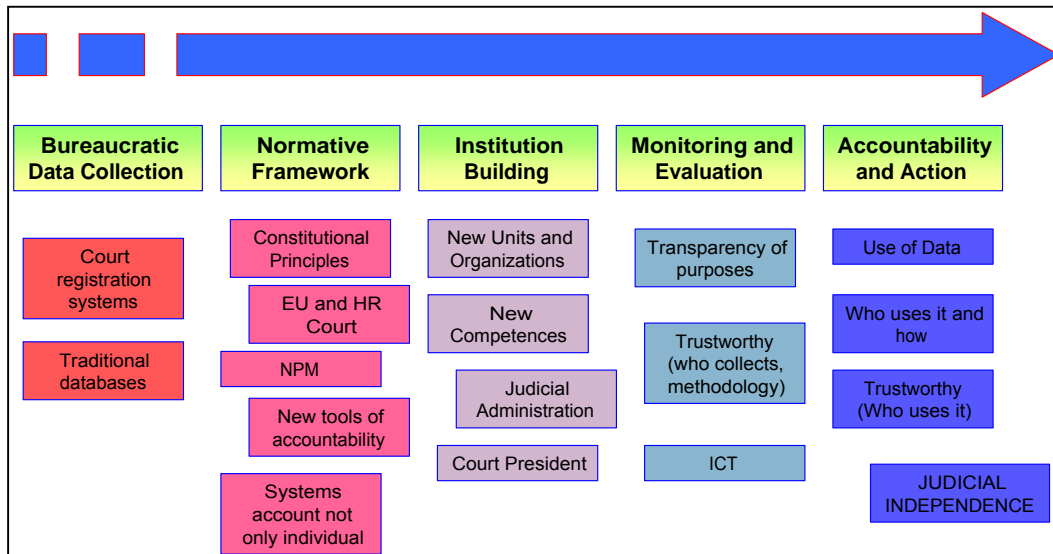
Bureaucratic Data Collection

Court registration systems

Traditional databases

Normative Framework

Constitutional Principles

EU and HR Court

NPM

New tools of accountability

Systems account not only individual

Institution Building

New Units and Organizations

New Competences

Judicial Administration

Court President

Monitoring and Evaluation

Transparency of purposes

Trustworthy (who collects, methodology)

ICT

Accountability and Action

Use of Data

Who uses it and how

Trustworthy (Who uses it)

JUDICIAL INDEPENDENCE